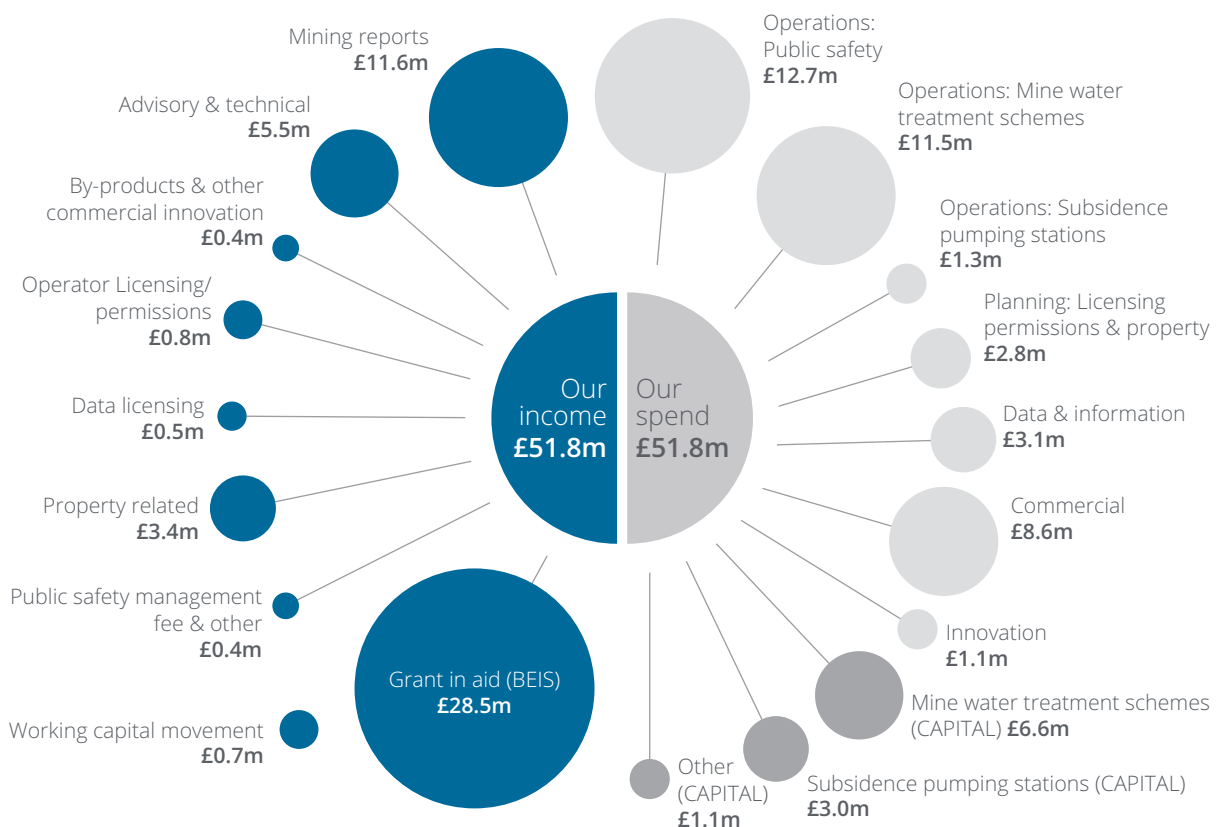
Mining reports
£11.6m

Advisory & technical
£5.5m

By-products & other commercial innovation
£0.4m

Operator Licensing/ permissions
£0.8m

Data licensing
£0.5m

Property related
£3.4m

Public safety management fee & other
£0.4m

Working capital movement
£0.7m

Grant in aid (BEIS)
£28.5m

Our income
£51.8m

Our spend
£51.8m

Operations: Public safety
£12.7m

Operations: Mine water treatment schemes
£11.5m

Operations: Subsidence pumping stations
£1.3m

Planning: Licensing permissions & property
£2.8m

Data & information
£3.1m

Commercial
£8.6m

Innovation
£1.1m

Mine water treatment schemes (CAPITAL) £6.6m

Subsidence pumping stations (CAPITAL)
£3.0m

Other (CAPITAL)
£1.1m